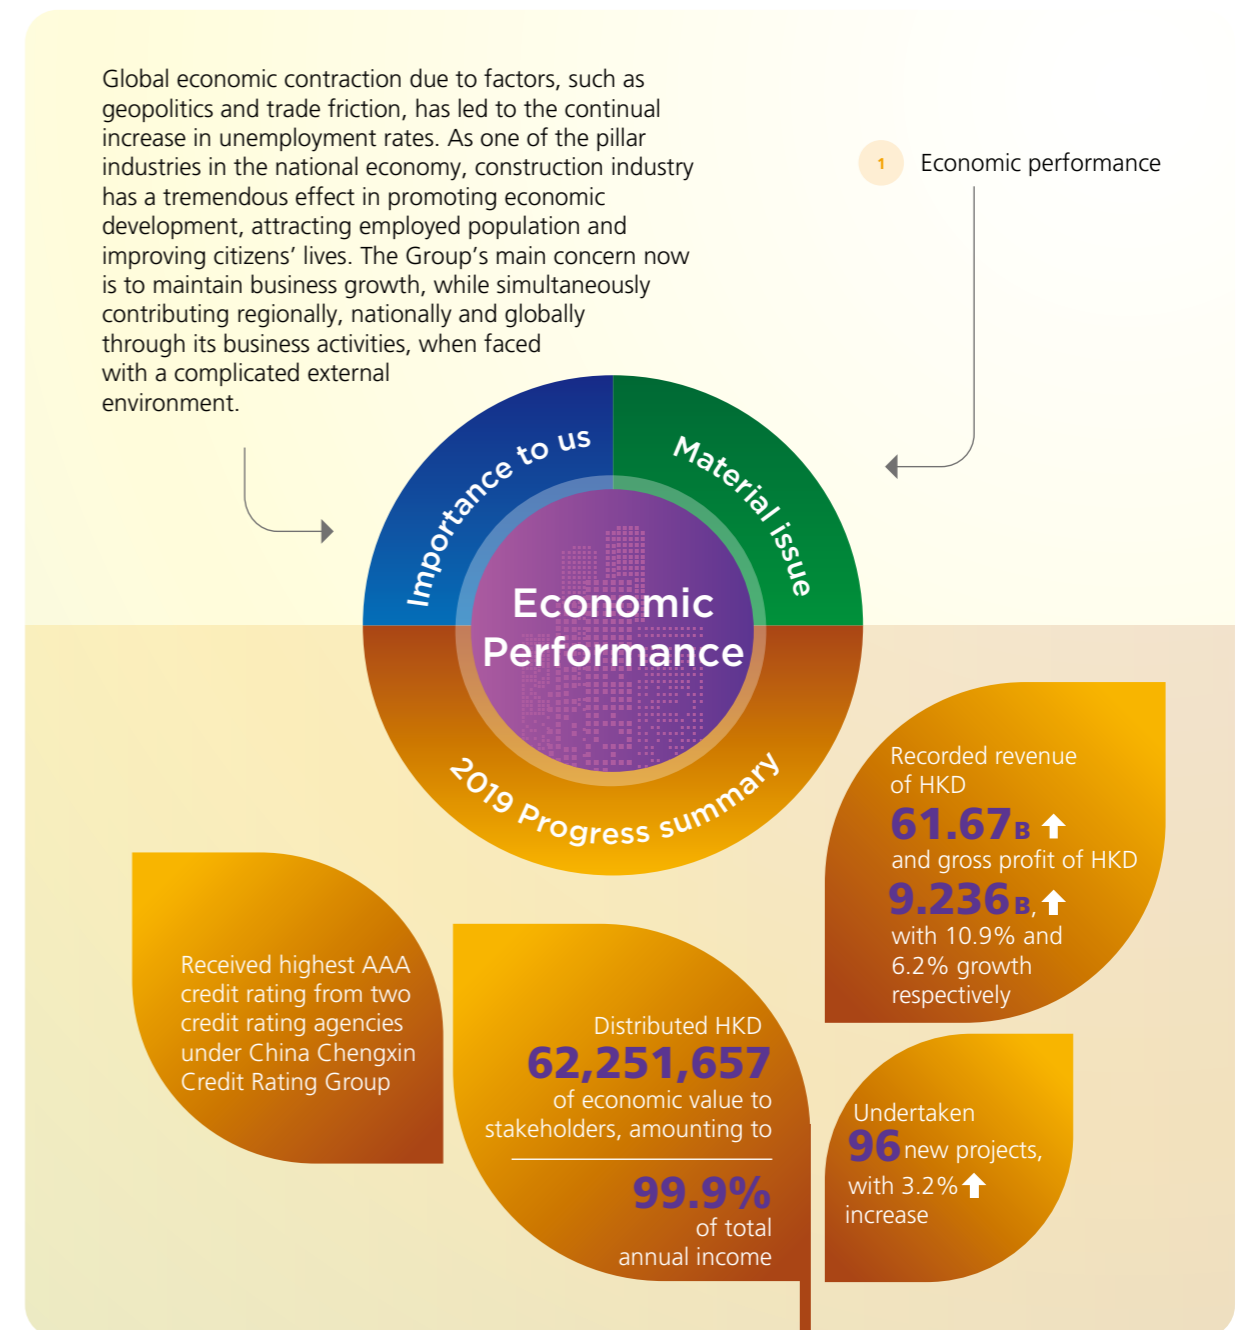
Global economic contraction due to factors, such as geopolitics and trade friction, has led to the continual increase in unemployment rates. As one of the pillar industries in the national economy, construction industry has a tremendous effect in promoting economic development, attracting employed population and improving citizens' lives. The Group's main concern now is to maintain business growth, while simultaneously contributing regionally, nationally and globally through its business activities, when faced with a complicated external environment.

1 Economic performance

Importance to us

Material issue

Economic Performance

2019 Progress summary

Recorded revenue of HKD 61.67B and gross profit of HKD 9.236B, with 10.9% and 6.2% growth respectively

Received highest AAA credit rating from two credit rating agencies under China Chengxin Credit Rating Group

Distributed HKD 62,251,657 of economic value to stakeholders, amounting to 99.9% of total annual income

Undertaken 96 new projects, with 3.2% increase